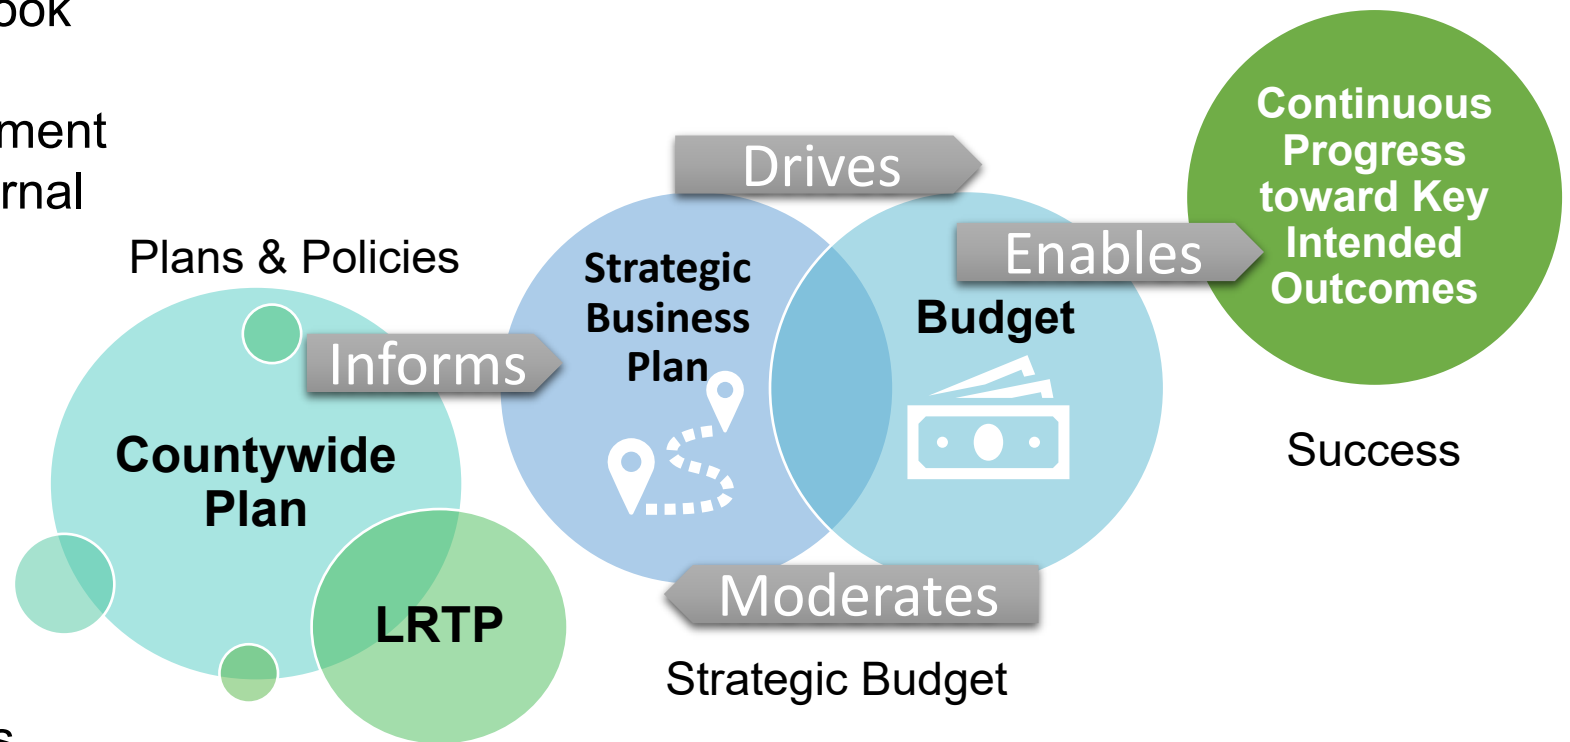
ook

ment
rnal

Plans & Policies

Countywide Plan

LRTP

Informs

Strategic Business Plan

Drives

Budget

Enables

Continuous Progress toward Key Intended Outcomes

Success

Moderates

Strategic Budget